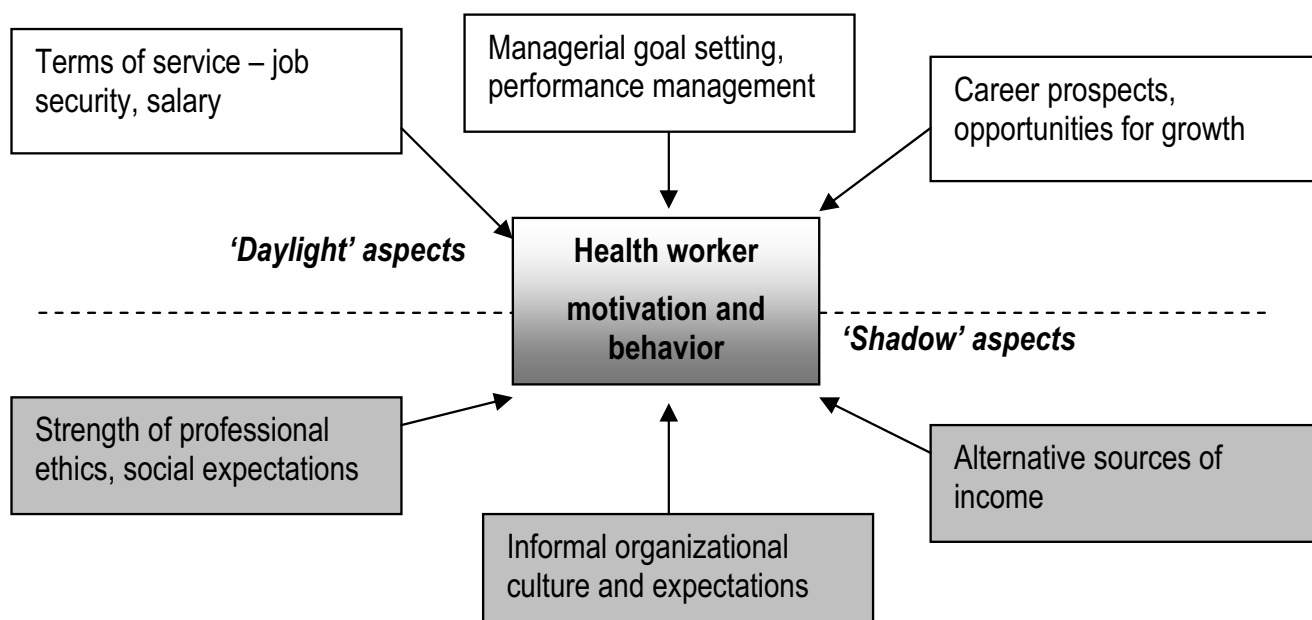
Terms of service – job security, salary

Managerial goal setting, performance management

Career prospects, opportunities for growth

'Daylight' aspects

Health worker

motivation and behavior

'Shadow' aspects

Strength of professional ethics, social expectations

Alternative sources of income

Informal organizational culture and expectations